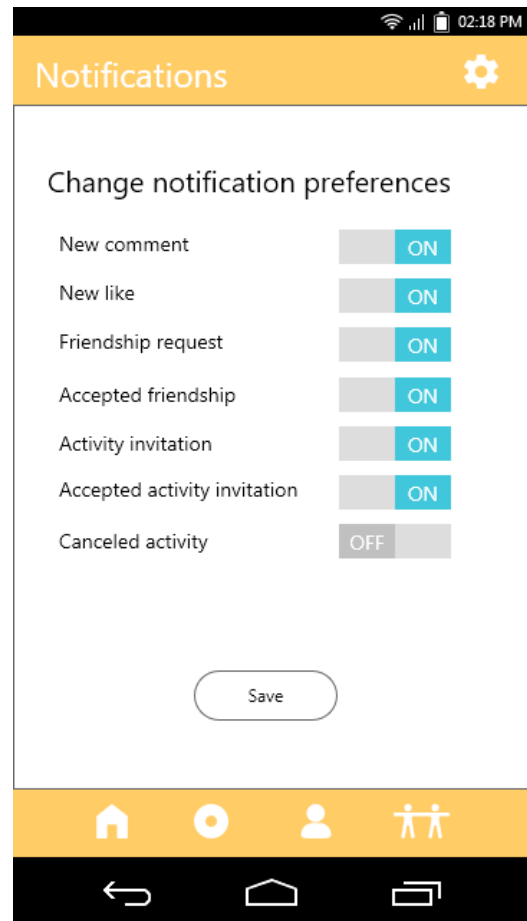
02:18 PM

Notifications

Change notification preferences

New comment ON

New like ON

Friendship request ON

Accepted friendship ON

Activity invitation ON

Accepted activity invitation ON

Canceled activity OFF

Save